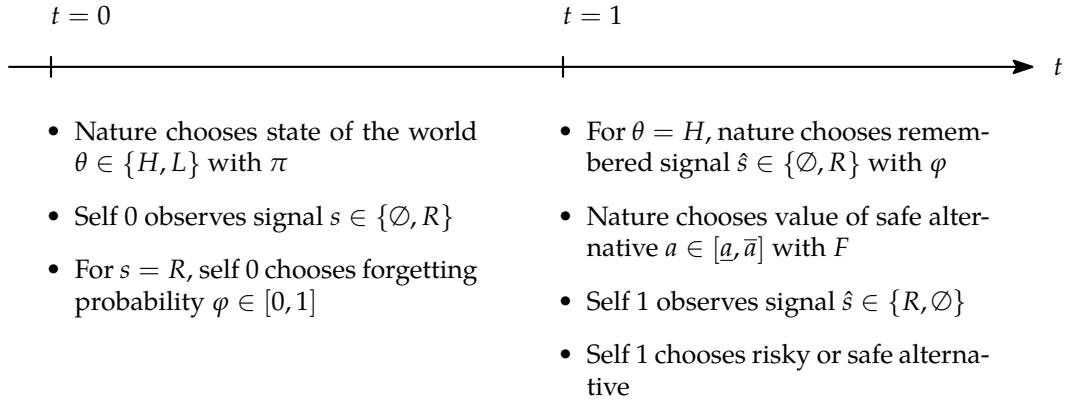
$t = 0$

$t = 1$

$t$

- Nature chooses state of the world $\theta \in \{H, L\}$ with $\pi$
- Self 0 observes signal $s \in \{\emptyset, R\}$
- For $s = R$, self 0 chooses forgetting probability $\varphi \in [0, 1]$

- For $\theta = H$, nature chooses remembered signal $\hat{s} \in \{\emptyset, R\}$ with $\varphi$
- Nature chooses value of safe alternative $a \in [\underline{a}, \overline{a}]$ with $F$
- Self 1 observes signal $\hat{s} \in \{R, \emptyset\}$
- Self 1 chooses risky or safe alternative